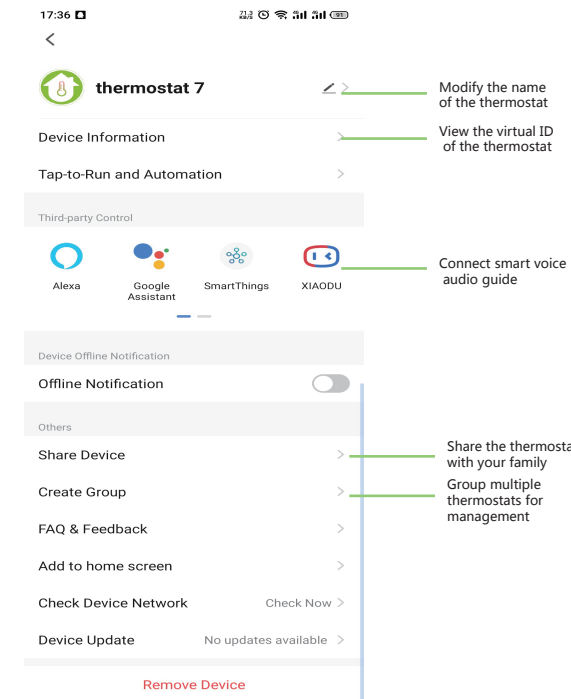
17:36

thermostat 7

Modify the name of the thermostat

Device Information

View the virtual ID of the thermostat

Tap-to-Run and Automation

Third-party Control

Alexa

Google Assistant

SmartThings

XIAODU

Connect smart voice audio guide

Device Offline Notification

Offline Notification

Others

Share Device

Share the thermosta with your family

Create Group

Group multiple thermostats for management

FAQ & Feedback

Add to home screen

Check Device Network

Check Now

Device Update

No updates available

Remove Device